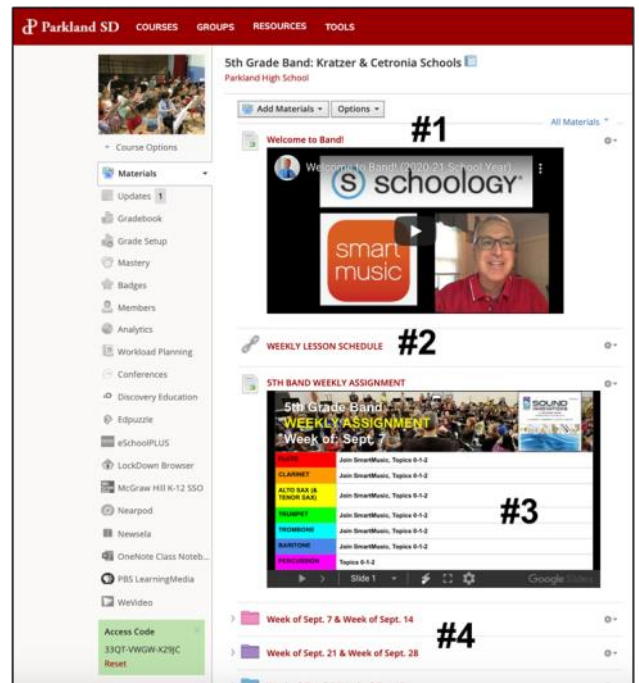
Parkland SD COURSES GROUPS RESOURCES TOOLS

5th Grade Band: Kratzer & Cetronia Schools
Parkland High School

Course Options

Materials
Updates 1
Gradebook
Grade Setup
Mastery
Badges
Members
Analytics
Workload Planning
Conferences
Discovery Education
Edpuzzle
eSchoolPLUS
LockDown Browser
McGraw Hill K-12 SSO
Nearpod
Newsela
OneNote Class Noteb...
PBS LearningMedia
WeVideo

Access Code
33QT-VWGW-X29JC
Reset

Add Materials Options
All Materials

#1
Welcome to Band!
Welcome to Band! (2020-21 School Year)
schoology
smart music

#2
WEEKLY LESSON SCHEDULE

5TH BAND WEEKLY ASSIGNMENT
5th Grade Band
WEEKLY ASSIGNMENT
Week of: Sept. 7
SOUND INNOVATIONS

| | |
|---|---|
| FLUTE | Join SmartMusic, Topics 0-1-2 |
| CLARINET | Join SmartMusic, Topics 0-1-2 |
| ALTO SAX & TENOR SAX | Join SmartMusic, Topics 0-1-2 |
| TRUMPET | Join SmartMusic, Topics 0-1-2 |
| TROMBONE | Join SmartMusic, Topics 0-1-2 |
| BARITONE | Join SmartMusic, Topics 0-1-2 |
| PERCUSSION | Topics 0-1-2 |

#3
Slide 1
Google Slides

#4
Week of Sept. 7 & Week of Sept. 14
Week of Sept. 21 & Week of Sept. 28